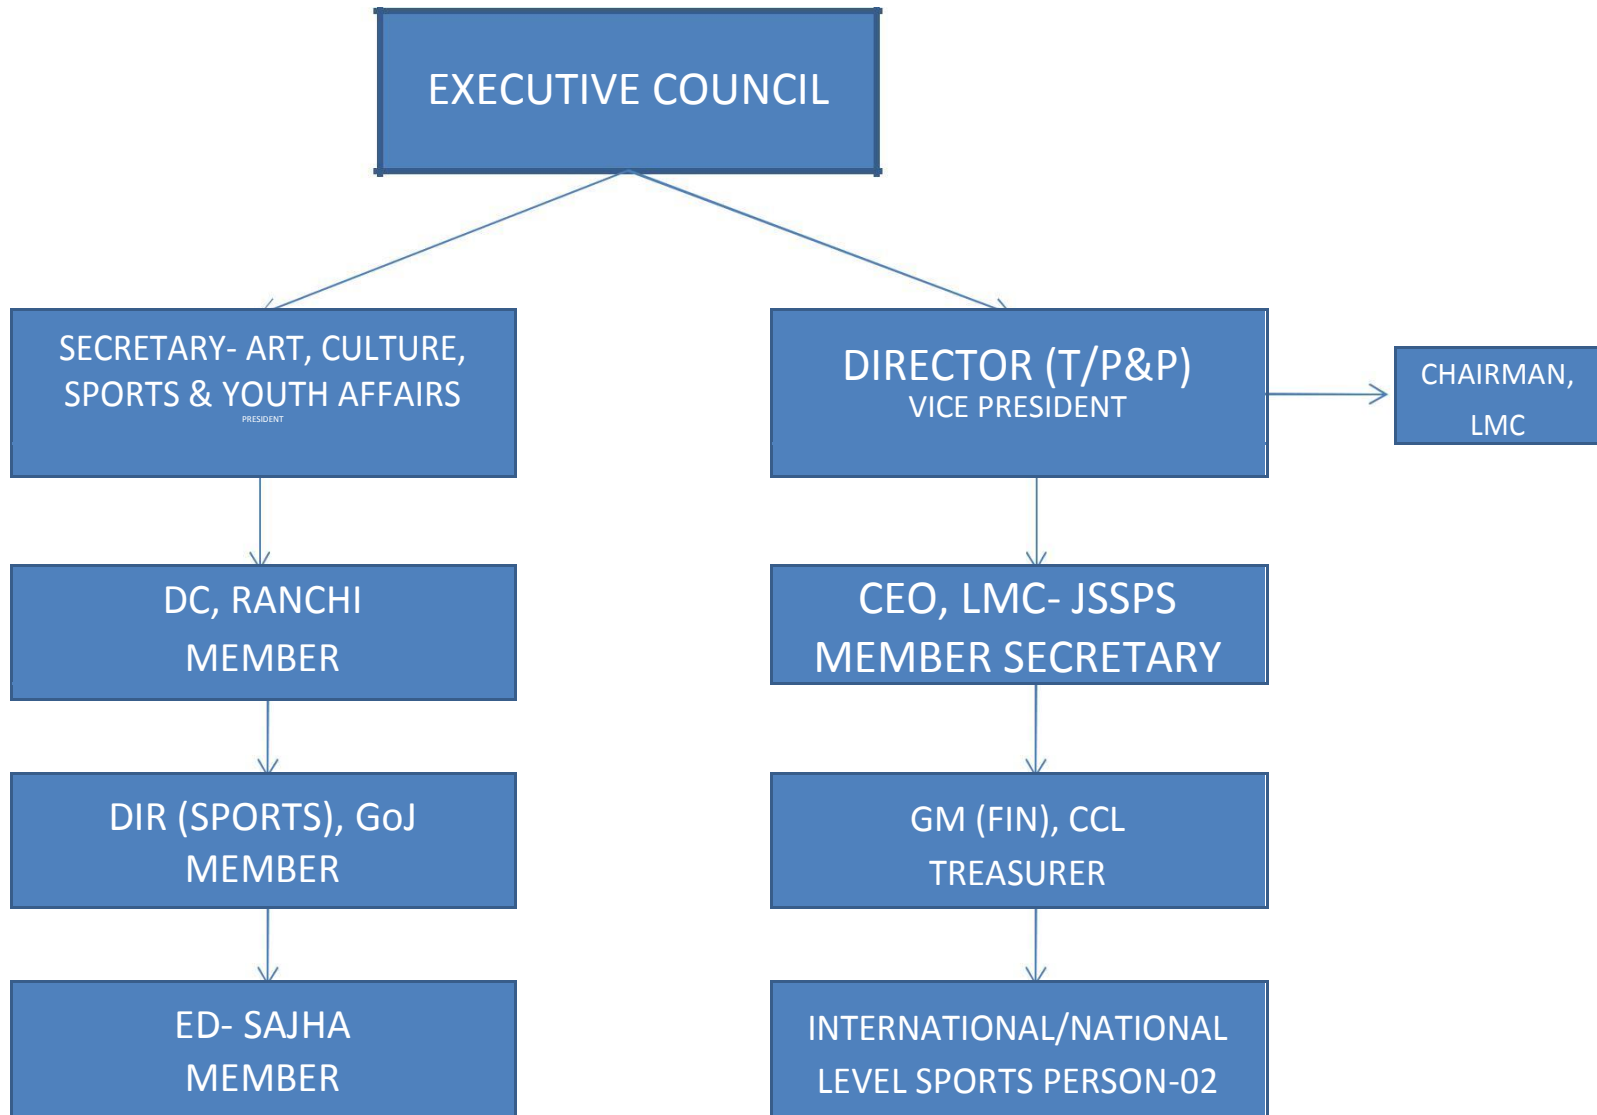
EXECUTIVE COUNCIL

SECRETARY- ART, CULTURE, SPORTS & YOUTH AFFAIRS
PRESIDENT

DIRECTOR (T/P&P)
VICE PRESIDENT

CHAIRMAN, LMC

DC, RANCHI
MEMBER

CEO, LMC- JSSPS
MEMBER SECRETARY

DIR (SPORTS), GoJ
MEMBER

GM (FIN), CCL
TREASURER

ED- SAJHA
MEMBER

INTERNATIONAL/NATIONAL LEVEL SPORTS PERSON-02